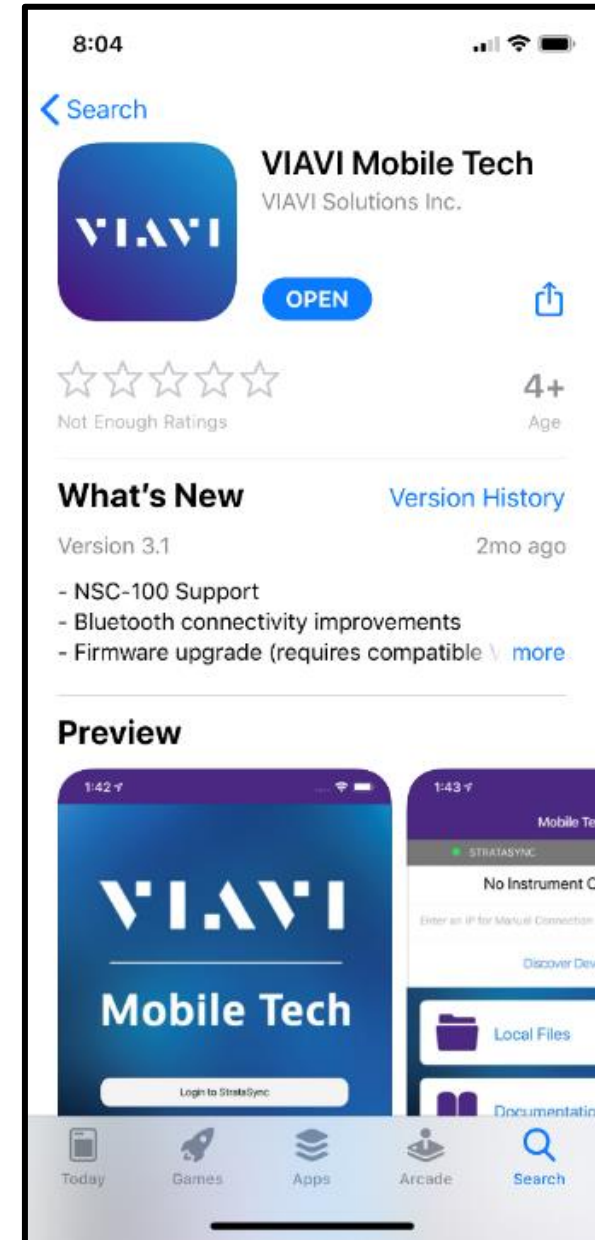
8:04

Search

VIAVI

VIAVI Mobile Tech
VIAVI Solutions Inc.

OPEN

Not Enough Ratings

4+
Age

What's New
Version History

Version 3.1
2mo ago

- NSC-100 Support
- Bluetooth connectivity improvements
- Firmware upgrade (requires compatible V more

Preview

1:42

VIAVI

Mobile Tech

Login to StrataSync

1:43

Mobile Te

STRATASYNC

No Instrument C

Enter an IP for Manual Connection

Discover Dev

Local Files

Documentatio

Today
Games
Apps
Arcade
Search